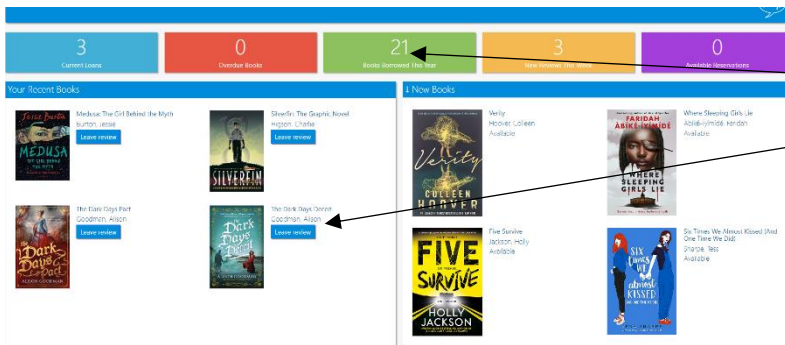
3
Current Loans

0
Overdue Books

21
Books Borrowed This Year

3
New Reviews This Week

0
Available Reservations

Your Recent Books

Medusa: The Girl Behind the Myth
Burton, Jessie
Leave review

Silverfin: The Graphic Novel
Higson, Charlie
Leave review

The Dark Days Pact
Goodman, Alison
Leave review

The Dark Days Deceit
Goodman, Alison
Leave review

New Books

Verity
Hoover, Colleen
Available

Where Sleeping Girls Lie
Abíké-Íyímídé, Faridah
Available

Five Survive
Jackson, Holly
Available

Six Times We Almost Kissed (And One Time We Did)
Sharpe, Tess
Available